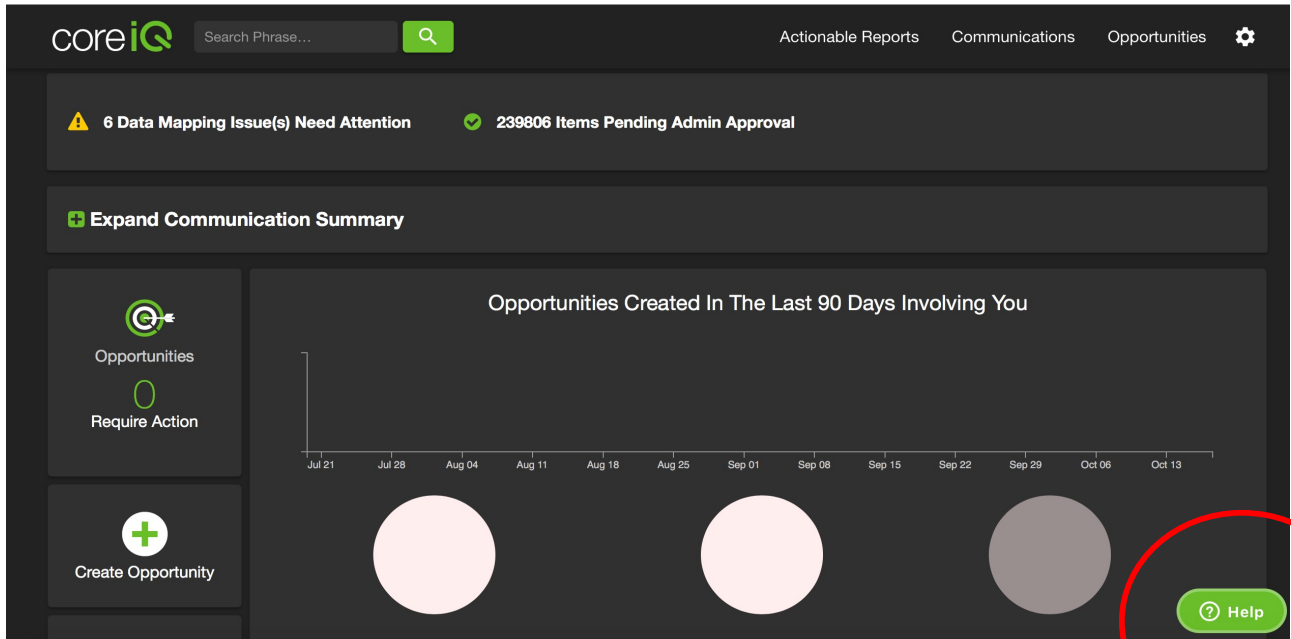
core iQ Search Phrase...

Actionable Reports Communications Opportunities

6 Data Mapping Issue(s) Need Attention

239806 Items Pending Admin Approval

Expand Communication Summary

Opportunities

0

Require Action

Opportunities Created In The Last 90 Days Involving You

Jul 21 Jul 28 Aug 04 Aug 11 Aug 18 Aug 25 Sep 01 Sep 08 Sep 15 Sep 22 Sep 29 Oct 06 Oct 13

Create Opportunity

Help